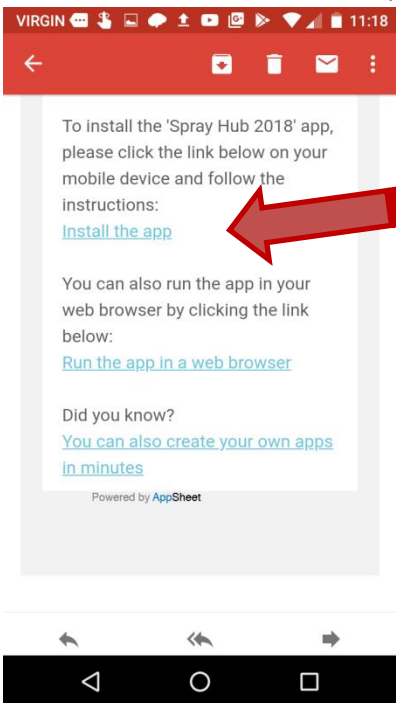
VIRGIN 11:18

To install the 'Spray Hub 2018' app, please click the link below on your mobile device and follow the instructions:
Install the app

You can also run the app in your web browser by clicking the link below:
Run the app in a web browser

Did you know?
You can also create your own apps in minutes

Powered by AppSheet